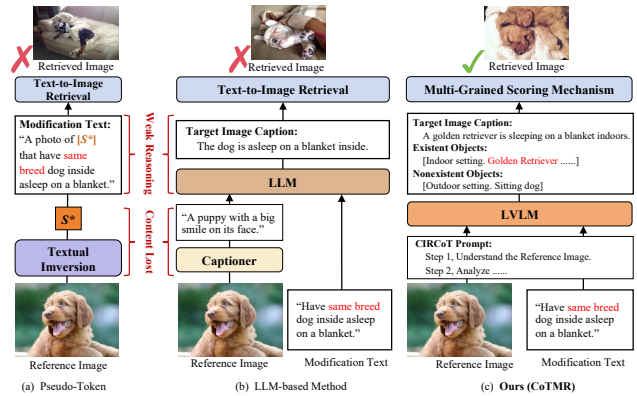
Retrieved Image

Text-to-Image Retrieval

Modification Text: "A photo of $[S^*]$ that have same breed dog inside asleep on a blanket."

Weak Reasoning

Content Lost

$S^*$

Textual Imversion

Reference Image

(a) Pseudo-Token

Retrieved Image

Text-to-Image Retrieval

Target Image Caption: The dog is asleep on a blanket inside.

LLM

"A puppy with a big smile on its face."

Captioner

"Have same breed dog inside asleep on a blanket."

Reference Image

Modification Text

(b) LLM-based Method

Retrieved Image

Multi-Grained Scoring Mechanism

Target Image Caption: A golden retriever is sleeping on a blanket indoors.
Existent Objects: [Indoor setting. Golden Retriever ......]
Nonexistent Objects: [Outdoor setting. Sitting dog]

LVLM

CIRCoT Prompt: Step 1, Understand the Reference Image. Step 2, Analyze ......

"Have same breed dog inside asleep on a blanket."

Reference Image

Modification Text

(c) Ours (CoTMR)